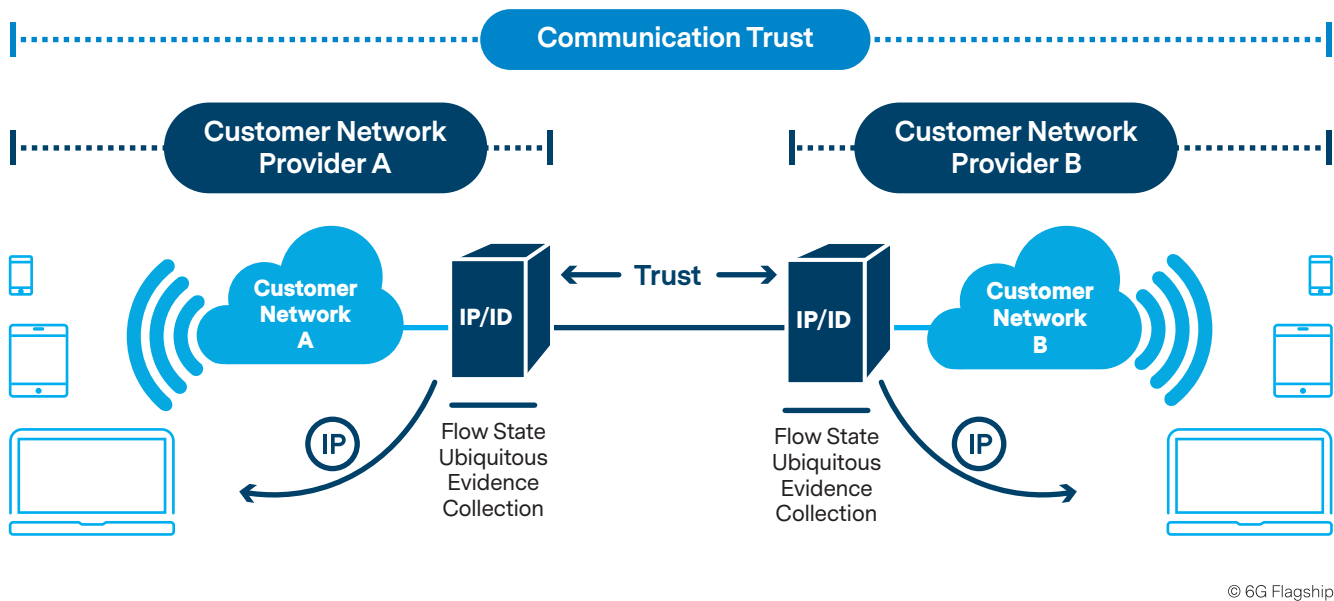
Communication Trust

Customer Network Provider A

Customer Network Provider B

Customer Network A

IP/ID

Trust

IP/ID

Customer Network B

IP

Flow State Ubiquitous Evidence Collection

Flow State Ubiquitous Evidence Collection

IP

© 6G Flagship